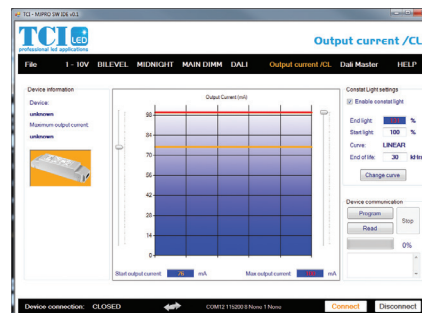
TCI - MIPRO SW IDE v3.1

TCI LED
professional led applications

Output current /CL

File | 1 - 10V | BILEVEL | MIDNIGHT | MAIN DIMM | DALI | Output current /CL | Dali Master | HELP

Device information
Device:
unknown
Maximum output current:
unknown

Output Current (mA)
91
84
76
70
63
56
49
42
35
28
21
14
7
0

Start output current: 70 mA
Max output current: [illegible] mA

Constant Light settings
Enable constant light
End light: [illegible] %
Start light: 100 %
Curve: LINEAR
End of life: 30 kl hrs
Change curve

Device communication
Program
Read
Stop
0%

Device connection: CLOSED
COM12 115200 8 None 1 None
Connect
Disconnect